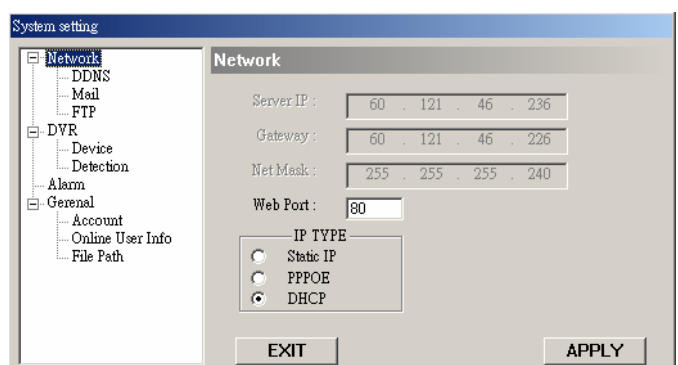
System setting

Network
DDNS
Mail
FTP
DVR
Device
Detection
Alarm
Gerenal
Account
Online User Info
File Path

Network

Server IP : 60 . 121 . 46 . 236
Gateway : 60 . 121 . 46 . 226
Net Mask : 255 . 255 . 255 . 240
Web Port : 80

IP TYPE
Static IP
PPPOE
DHCP

EXIT
APPLY